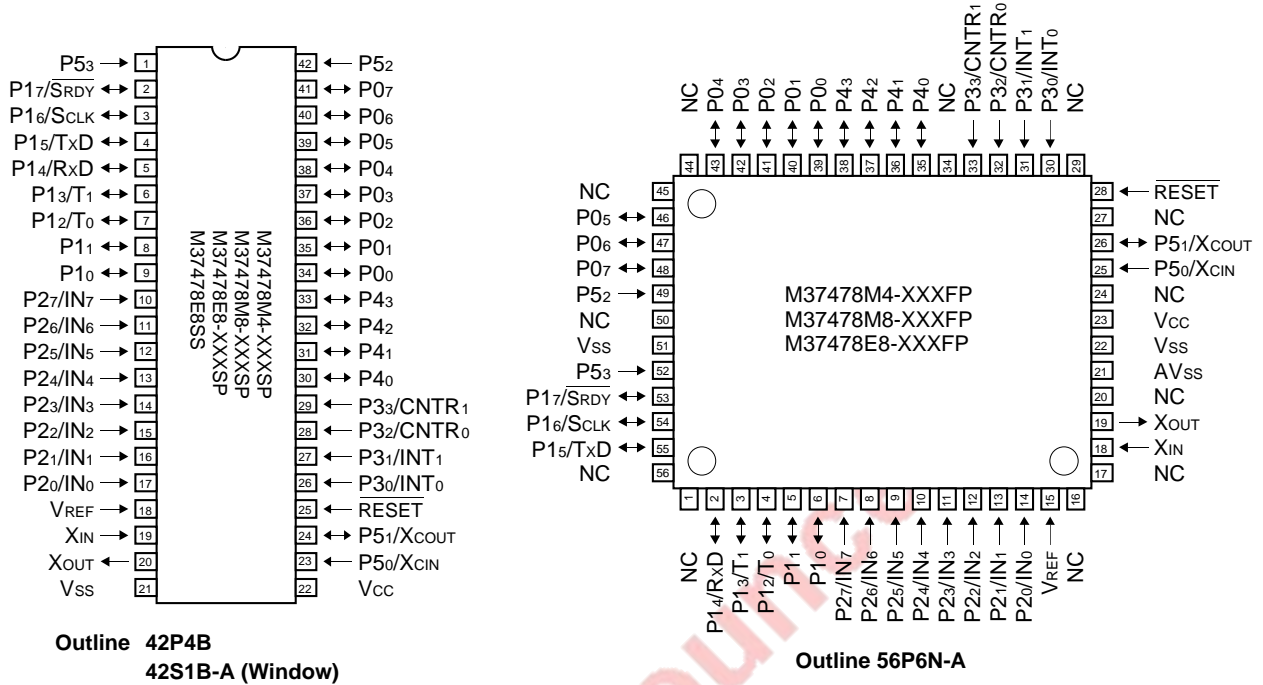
$P5_3$ 1
$P1_7/\overline{S_{RDY}}$ 2
$P1_6/S_{CLK}$ 3
$P1_5/TxD$ 4
$P1_4/RxD$ 5
$P1_3/T_1$ 6
$P1_2/T_0$ 7
$P1_1$ 8
$P1_0$ 9
$P2_7/IN_7$ 10
$P2_6/IN_6$ 11
$P2_5/IN_5$ 12
$P2_4/IN_4$ 13
$P2_3/IN_3$ 14
$P2_2/IN_2$ 15
$P2_1/IN_1$ 16
$P2_0/IN_0$ 17
$V_{REF}$ 18
$X_{IN}$ 19
$X_{OUT}$ 20
$V_{SS}$ 21

42 $P5_2$
41 $P0_7$
40 $P0_6$
39 $P0_5$
38 $P0_4$
37 $P0_3$
36 $P0_2$
35 $P0_1$
34 $P0_0$
33 $P4_3$
32 $P4_2$
31 $P4_1$
30 $P4_0$
29 $P3_3/CNTR_1$
28 $P3_2/CNTR_0$
27 $P3_1/INT_1$
26 $P3_0/INT_0$
25 $\overline{RESET}$
24 $P5_1/X_{COUT}$
23 $P5_0/X_{CIN}$
22 $V_{CC}$

M37478M4-XXXSP
M37478M8-XXXSP
M37478E8-XXXSP
M37478E8SS

Outline 42P4B
42S1B-A (Window)

NC 44
$P0_4$ 43
$P0_3$ 42
$P0_2$ 41
$P0_1$ 40
$P0_0$ 39
$P4_3$ 38
$P4_2$ 37
$P4_1$ 36
$P4_0$ 35
NC 34
$P3_3/CNTR_1$ 33
$P3_2/CNTR_0$ 32
$P3_1/INT_1$ 31
$P3_0/INT_0$ 30
NC 29

NC 45
$P0_5$ 46
$P0_6$ 47
$P0_7$ 48
$P5_2$ 49
NC 50
$V_{SS}$ 51
$P5_3$ 52
$P1_7/\overline{S_{RDY}}$ 53
$P1_6/S_{CLK}$ 54
$P1_5/TxD$ 55
NC 56

28 $\overline{RESET}$
27 NC
26 $P5_1/X_{COUT}$
25 $P5_0/X_{CIN}$
24 NC
23 $V_{CC}$
22 $V_{SS}$
21 $AV_{SS}$
20 NC
19 $X_{OUT}$
18 $X_{IN}$
17 NC

M37478M4-XXXFP
M37478M8-XXXFP
M37478E8-XXXFP

1 NC
2 $P1_4/RxD$
3 $P1_3/T_1$
4 $P1_2/T_0$
5 $P1_1$
6 $P1_0$
7 $P2_7/IN_7$
8 $P2_6/IN_6$
9 $P2_5/IN_5$
10 $P2_4/IN_4$
11 $P2_3/IN_3$
12 $P2_2/IN_2$
13 $P2_1/IN_1$
14 $P2_0/IN_0$
15 $V_{REF}$
16 NC

Outline 56P6N-A